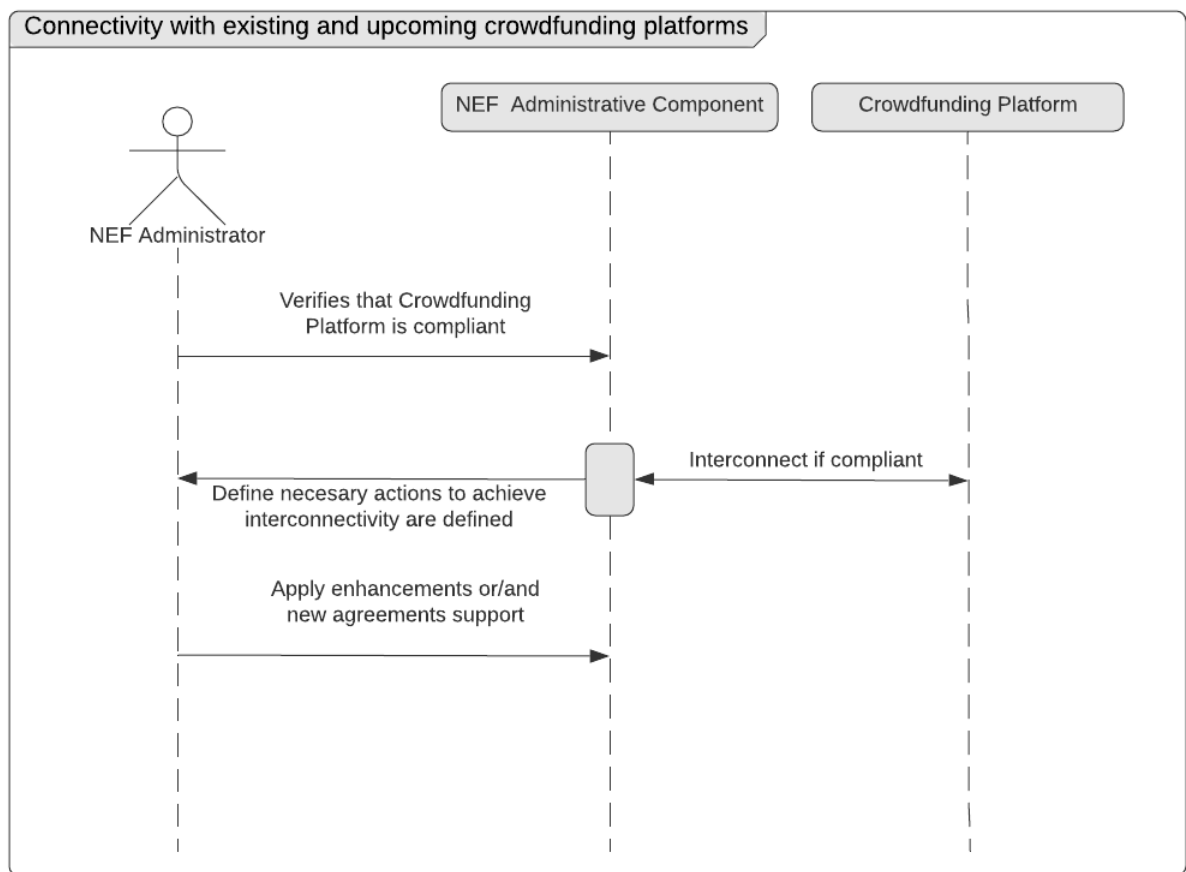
Connectivity with existing and upcoming crowdfunding platforms

NEF Administrative Component

Crowdfunding Platform

NEF Administrator

Verifies that Crowdfunding Platform is compliant

Interconnect if compliant

Define necesary actions to achieve interconnectivity are defined

Apply enhancements or/and new agreements support